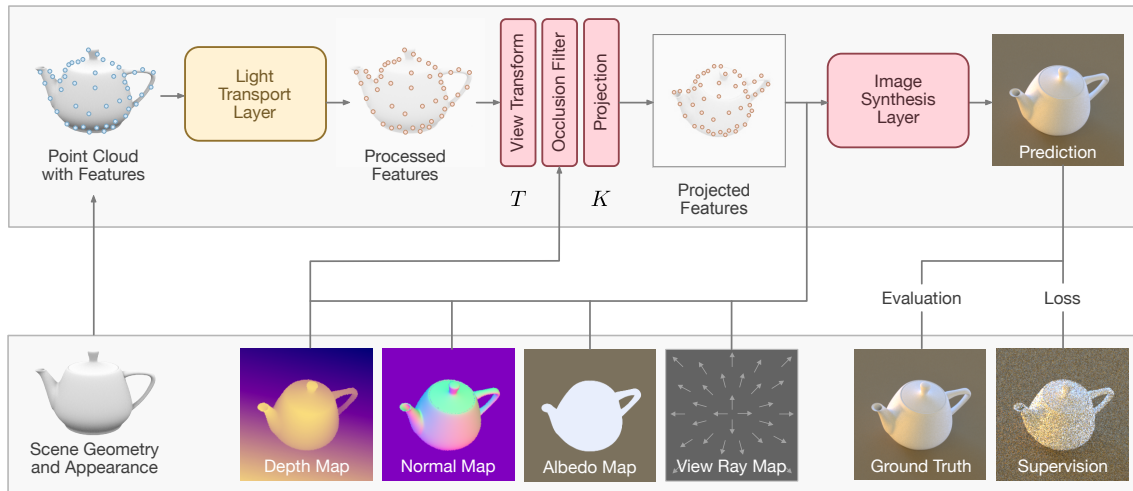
Point Cloud with Features

Light Transport Layer

Processed Features

View Transform

Occlusion Filter

Projection

$T$

$K$

Projected Features

Image Synthesis Layer

Prediction

Evaluation

Loss

Scene Geometry and Appearance

Depth Map

Normal Map

Albedo Map

View Ray Map

Ground Truth

Supervision